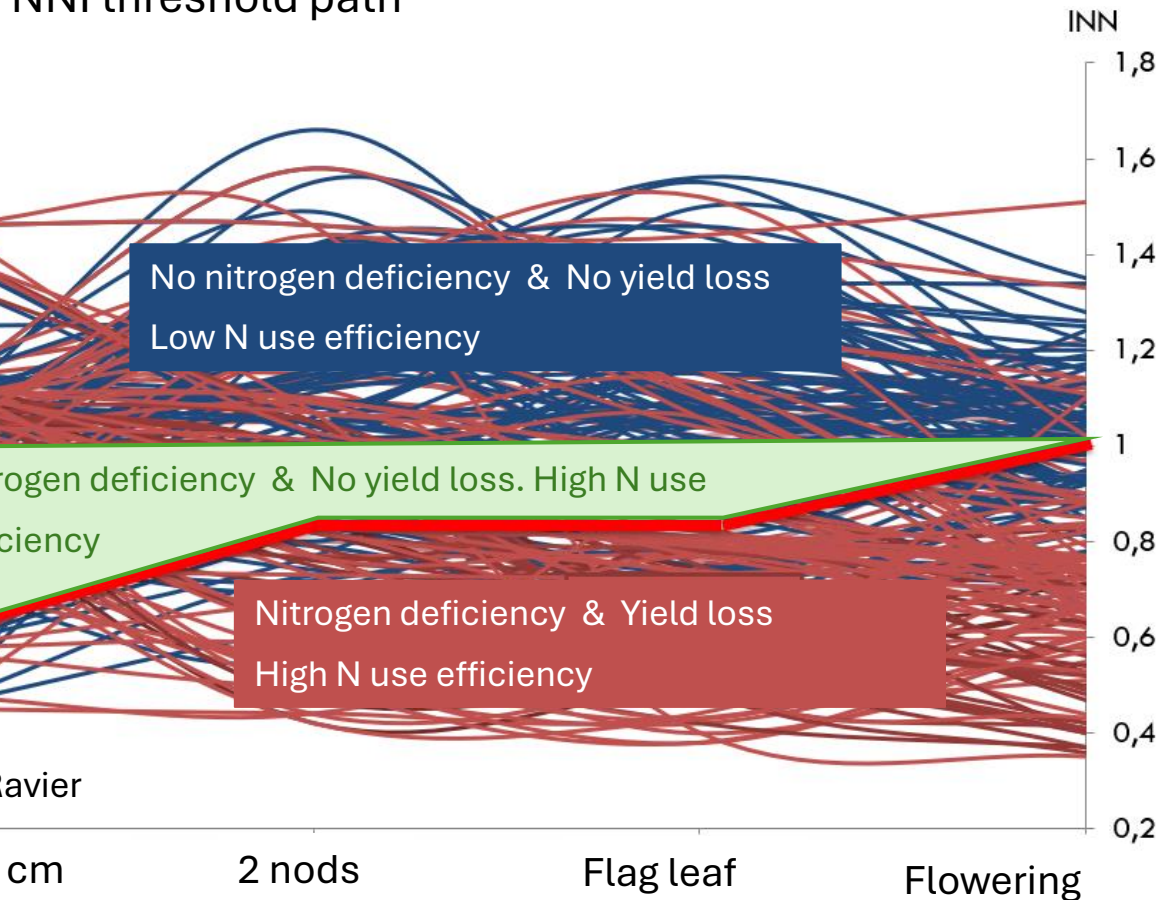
NNI threshold path

INN

1,8

1,6

1,4

1,2

1

0,8

0,6

0,4

0,2

No nitrogen deficiency & No yield loss
Low N use efficiency

rogen deficiency & No yield loss. High N use
ciency

Nitrogen deficiency & Yield loss
High N use efficiency

Ravier

cm

2 nods

Flag leaf

Flowering